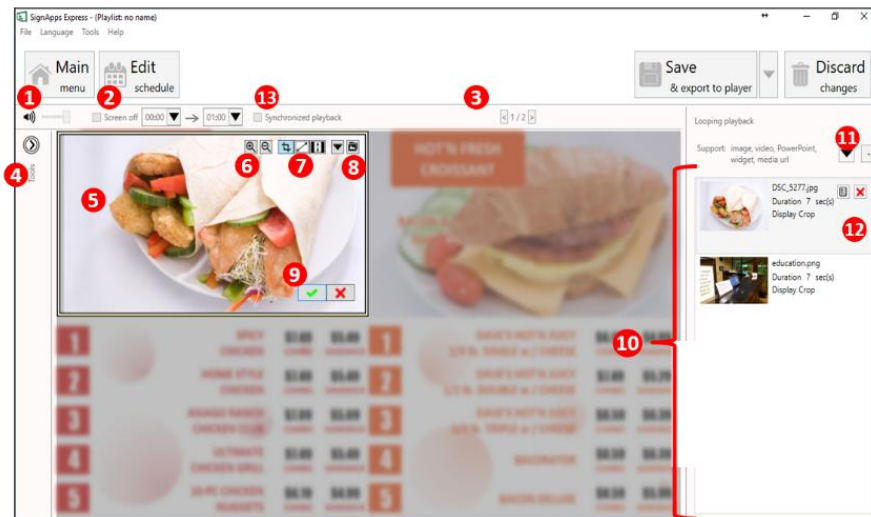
SignApps Express - (Playlist: no name)

File Language Tools Help

Main menu

Edit schedule

Save & export to player

Discard changes

1 2 13 3

Screen off 00:00 → 01:00

Synchronized playback

1 / 2

Looping playback

Support: image, video, PowerPoint, widget, media url

11

4 Tools

6 7 8

5

HOT'N FRESH CROISSANT

9

DSC_5277.jpg
Duration 7 sec(s)
Display Crop

12

education.png
Duration 7 sec(s)
Display Crop

10

1 2 3 4 5 1 2 3 4 5